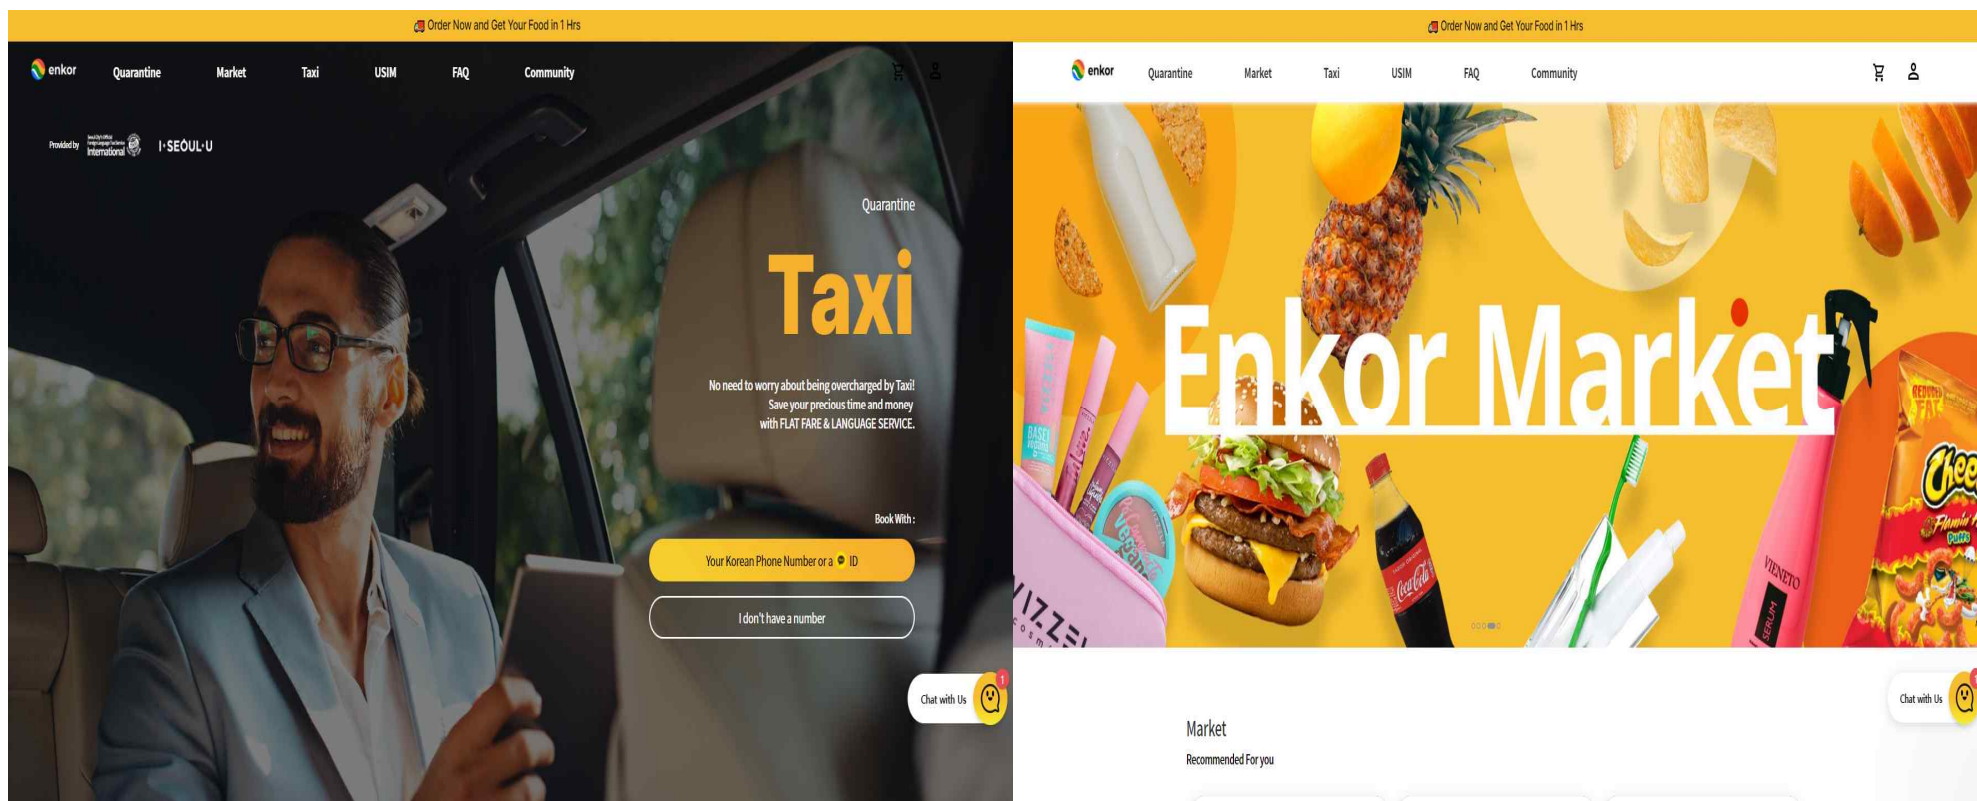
Order Now and Get Your Food in 1 Hrs

enkor Quarantine Market Taxi USIM FAQ Community

Provided by International I·SEOUL·U

Quarantine

Taxi

No need to worry about being overcharged by Taxi! Save your precious time and money with FLAT FARE & LANGUAGE SERVICE.

Book With :

Your Korean Phone Number or a ID

I don't have a number

Chat with Us 1

Order Now and Get Your Food in 1 Hrs

enkor Quarantine Market Taxi USIM FAQ Community

Enkor Market

Chat with Us

Market

Recommended For you